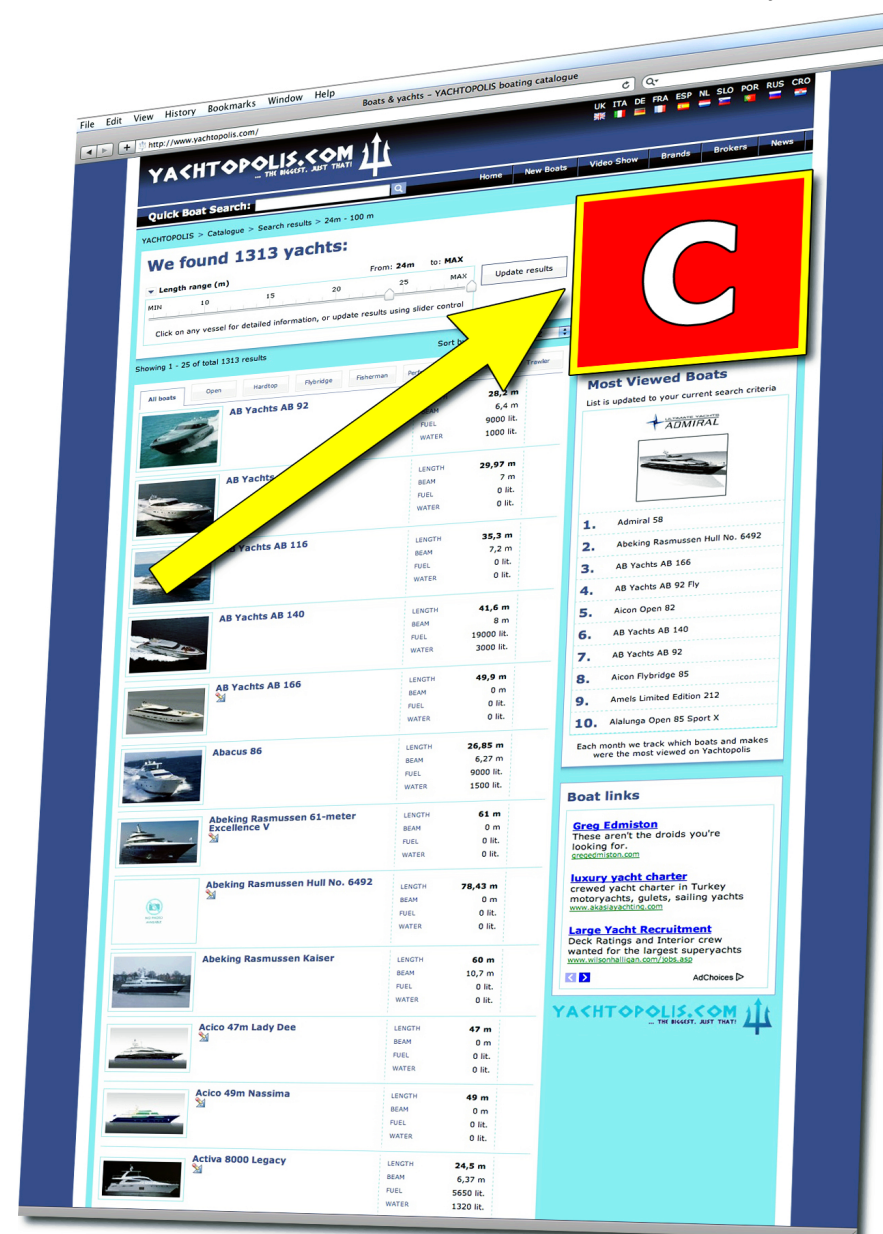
File Edit View History Bookmarks Window Help

Boats & yachts - YACHTOPOLIS boating catalogue

http://www.yachtopolis.com/

UK ITA DE FRA ESP NL SLO POR RUS CRO

YACHTOPOLIS.COM
... THE BIGGEST. JUST THAT!

Home New Boats Video Show Brands Brokers News

Quick Boat Search:

YACHTOPOLIS > Catalogue > Search results > 24m - 100 m

We found 1313 yachts:

From: 24m to: MAX

Length range (m)

Update results

MIN 10 15 20 25 MAX

Click on any vessel for detailed information, or update results using slider control

Sort b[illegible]

Showing 1 - 25 of total 1313 results

All boats Open Hardtop Flybridge Fisherman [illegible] Trawler

C

AB Yachts AB 92
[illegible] 28,2 m
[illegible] 6,4 m
FUEL 9000 lit.
WATER 1000 lit.

AB Yachts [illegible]
LENGTH 29,97 m
BEAM 7 m
FUEL 0 lit.
WATER 0 lit.

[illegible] Yachts AB 116
LENGTH 35,3 m
BEAM 7,2 m
FUEL 0 lit.
WATER 0 lit.

AB Yachts AB 140
LENGTH 41,6 m
BEAM 8 m
FUEL 19000 lit.
WATER 3000 lit.

AB Yachts AB 166
LENGTH 49,9 m
BEAM 0 m
FUEL 0 lit.
WATER 0 lit.

Abacus 86
LENGTH 26,85 m
BEAM 6,27 m
FUEL 9000 lit.
WATER 1500 lit.

Abeking Rasmussen 61-meter Excellence V
LENGTH 61 m
BEAM 0 m
FUEL 0 lit.
WATER 0 lit.

Abeking Rasmussen Hull No. 6492
LENGTH 78,43 m
BEAM 0 m
FUEL 0 lit.
WATER 0 lit.

Abeking Rasmussen Kaiser
LENGTH 60 m
BEAM 10,7 m
FUEL 0 lit.
WATER 0 lit.

Acico 47m Lady Dee
LENGTH 47 m
BEAM 0 m
FUEL 0 lit.
WATER 0 lit.

Acico 49m Nassima
LENGTH 49 m
BEAM 0 m
FUEL 0 lit.
WATER 0 lit.

Activa 8000 Legacy
LENGTH 24,5 m
BEAM 6,37 m
FUEL 5650 lit.
WATER 1320 lit.

Most Viewed Boats
List is updated to your current search criteria

ADMIRAL

1. Admiral 58
2. Abeking Rasmussen Hull No. 6492
3. AB Yachts AB 166
4. AB Yachts AB 92 Fly
5. Aicon Open 82
6. AB Yachts AB 140
7. AB Yachts AB 92
8. Aicon Flybridge 85
9. Amels Limited Edition 212
10. Alalunga Open 85 Sport X

Each month we track which boats and makes were the most viewed on Yachtopolis

Boat links

Greg Edmiston
These aren't the droids you're looking for.
gregedmiston.com

luxury yacht charter
crewed yacht charter in Turkey motoryachts, gulets, sailing yachts
www.akasiayachting.com

Large Yacht Recruitment
Deck Ratings and Interior crew wanted for the largest superyachts
www.wilsonhalligan.com/jobs.asp

AdChoices

YACHTOPOLIS.COM
... THE BIGGEST. JUST THAT!